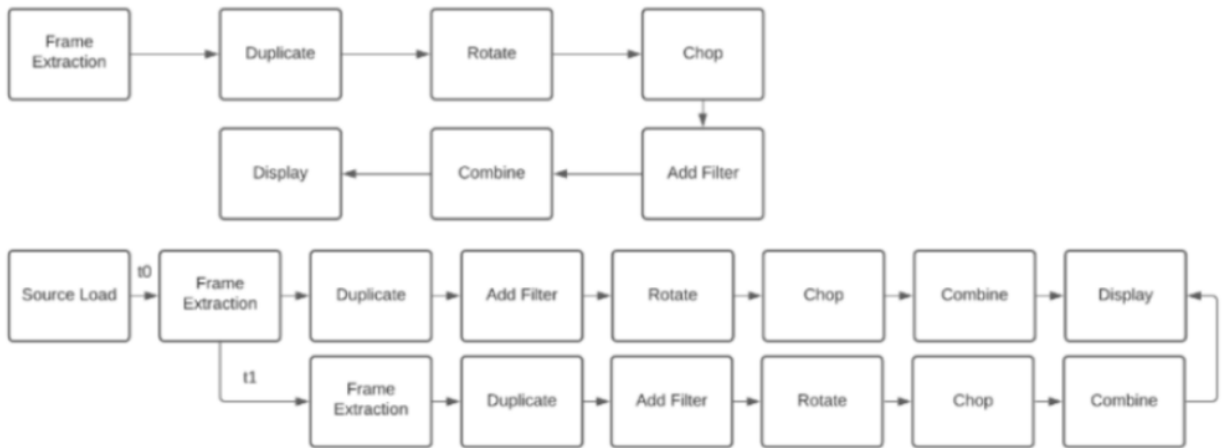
Frame Extraction

Duplicate

Rotate

Chop

Add Filter

Combine

Display

Source Load

t0

Frame Extraction

Duplicate

Add Filter

Rotate

Chop

Combine

Display

t1

Frame Extraction

Duplicate

Add Filter

Rotate

Chop

Combine